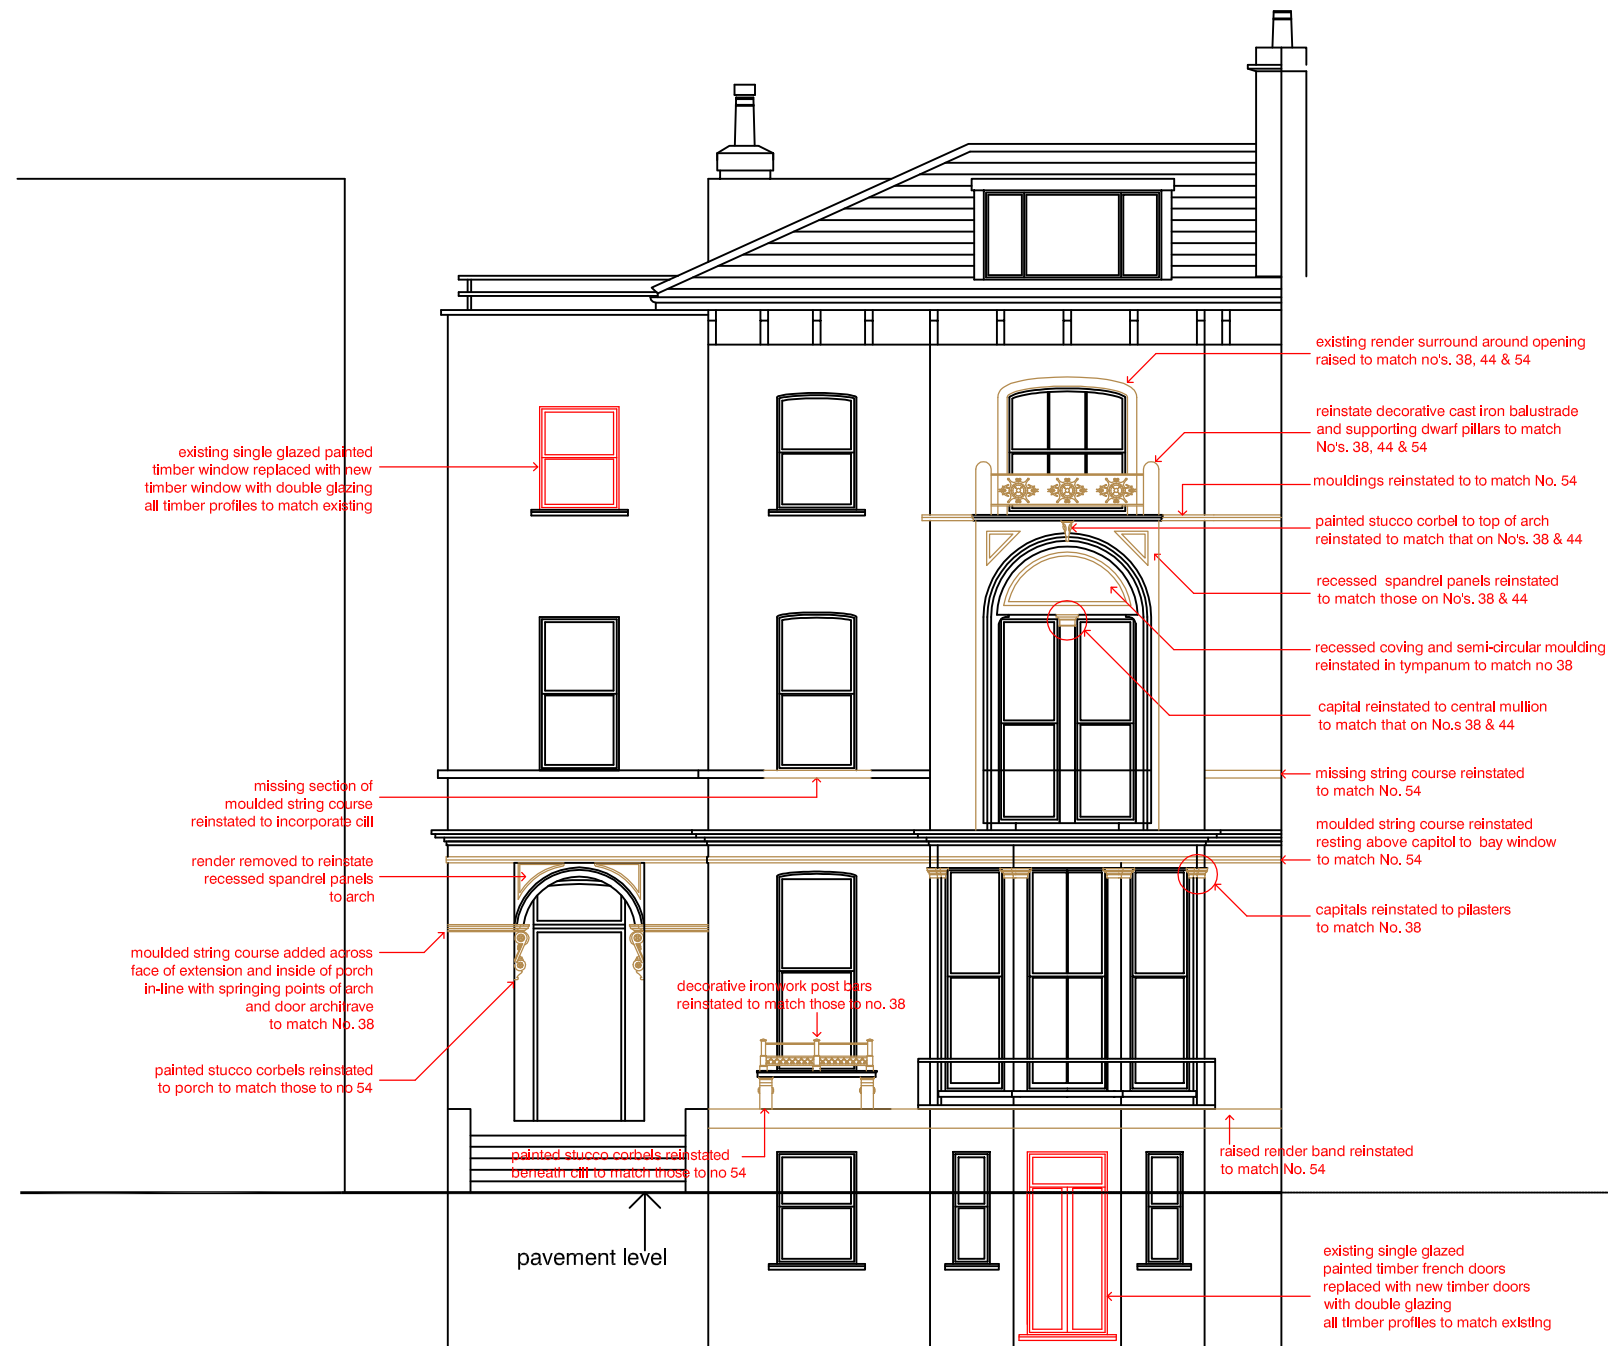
existing render surround around opening raised to match no's. 38, 44 & 54

reinstate decorative cast iron balustrade and supporting dwarf pillars to match No's. 38, 44 & 54

mouldings reinstated to to match No. 54

painted stucco corbel to top of arch reinstated to match that on No's. 38 & 44

recessed spandrel panels reinstated to match those on No's. 38 & 44

recessed coving and semi-circular moulding reinstated in tympanum to match no 38

capital reinstated to central mullion to match that on No.s 38 & 44

missing string course reinstated to match No. 54

moulded string course reinstated resting above capitol to bay window to match No. 54

capitals reinstated to pilasters to match No. 38

existing single glazed painted timber window replaced with new timber window with double glazing all timber profiles to match existing

missing section of moulded string course reinstated to incorporate cill

render removed to reinstate recessed spandrel panels to arch

moulded string course added across face of extension and inside of porch in-line with springing points of arch and door architrave to match No. 38

painted stucco corbels reinstated to porch to match those to no 54

decorative ironwork post bars reinstated to match those to no. 38

painted stucco corbels reinstated beneath cill to match those to no 54

raised render band reinstated to match No. 54

pavement level

existing single glazed painted timber french doors replaced with new timber doors with double glazing all timber profiles to match existing